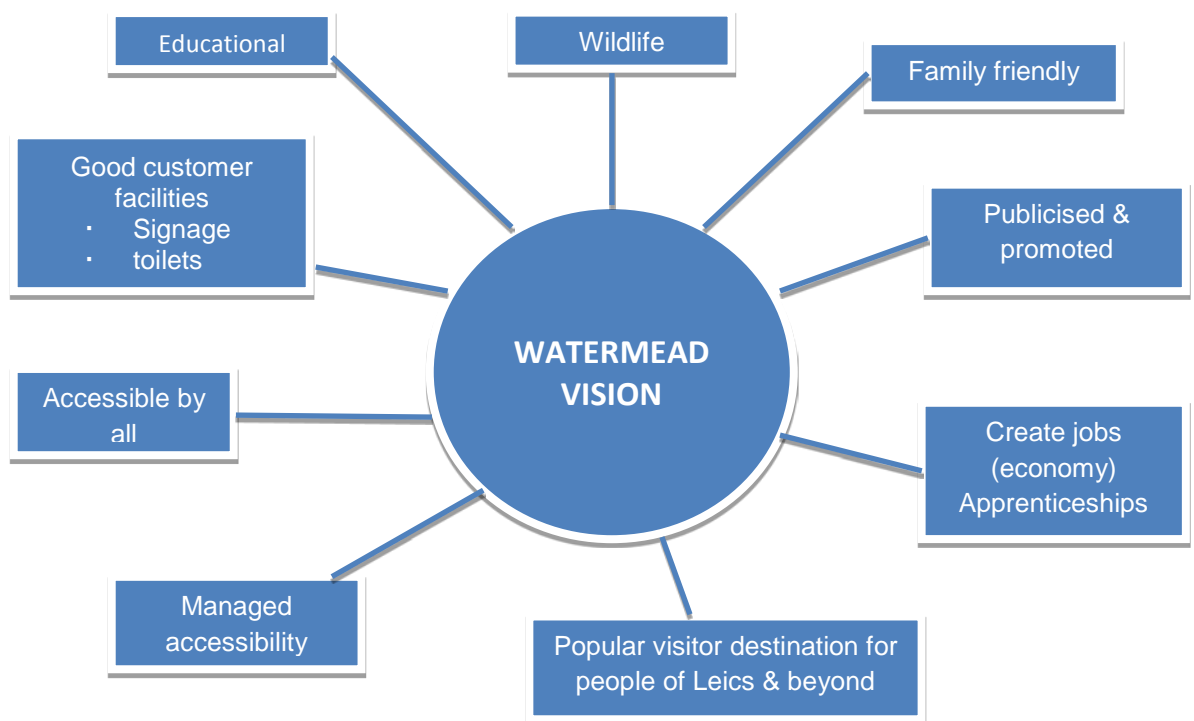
Educational

Wildlife

Family friendly

Good customer facilities
· Signage
· toilets

Publicised & promoted

WATERMEAD VISION

Accessible by all

Create jobs (economy) Apprenticeships

Managed accessibility

Popular visitor destination for people of Leics & beyond